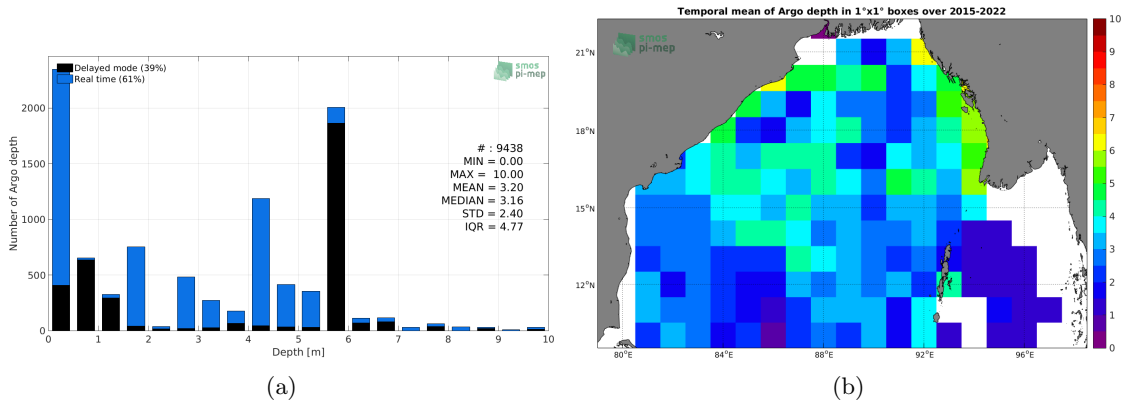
Delayed mode (39%)
Real time (61%)

smos pi-mep

Number of Argo depth

2000
1500
1000
500
0

# : 9438
MIN = 0.00
MAX = 10.00
MEAN = 3.20
MEDIAN = 3.16
STD = 2.40
IQR = 4.77

0 1 2 3 4 5 6 7 8 9 10
Depth [m]

(a)

Temporal mean of Argo depth in 1°x1° boxes over 2015-2022

smos pi-mep

21°N
18°N
15°N
12°N

80°E 84°E 88°E 92°E 96°E

10
9
8
7
6
5
4
3
2
1
0

(b)